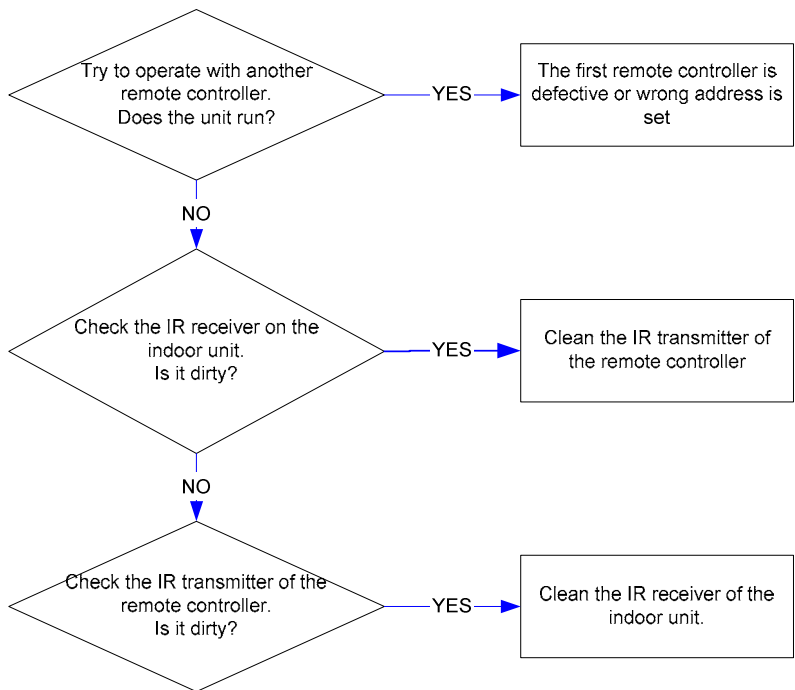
Try to operate with another remote controller.
Does the unit run?

YES

The first remote controller is defective or wrong address is set

NO

Check the IR receiver on the indoor unit.
Is it dirty?

YES

Clean the IR transmitter of the remote controller

NO

Check the IR transmitter of the remote controller.
Is it dirty?

YES

Clean the IR receiver of the indoor unit.